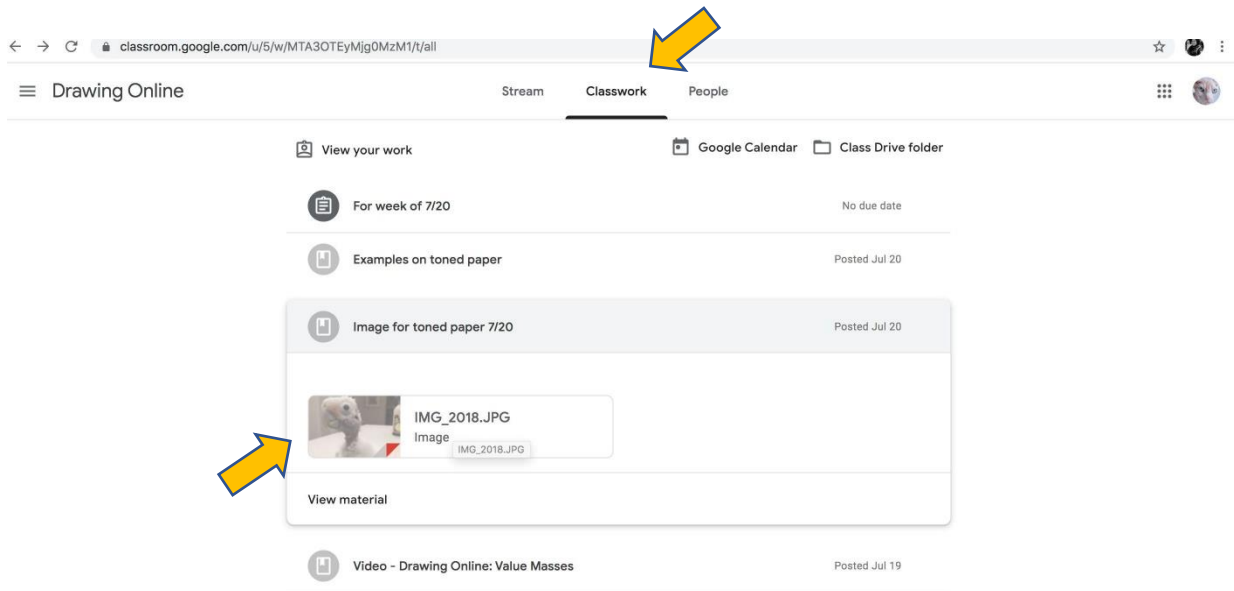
classroom.google.com/u/5/w/MTA3OTEyMjg0MzM1/t/all

Drawing Online

Stream
Classwork
People

View your work

Google Calendar
Class Drive folder

For week of 7/20
No due date

Examples on toned paper
Posted Jul 20

Image for toned paper 7/20
Posted Jul 20

IMG_2018.JPG
Image
IMG_2018.JPG

View material

Video - Drawing Online: Value Masses
Posted Jul 19